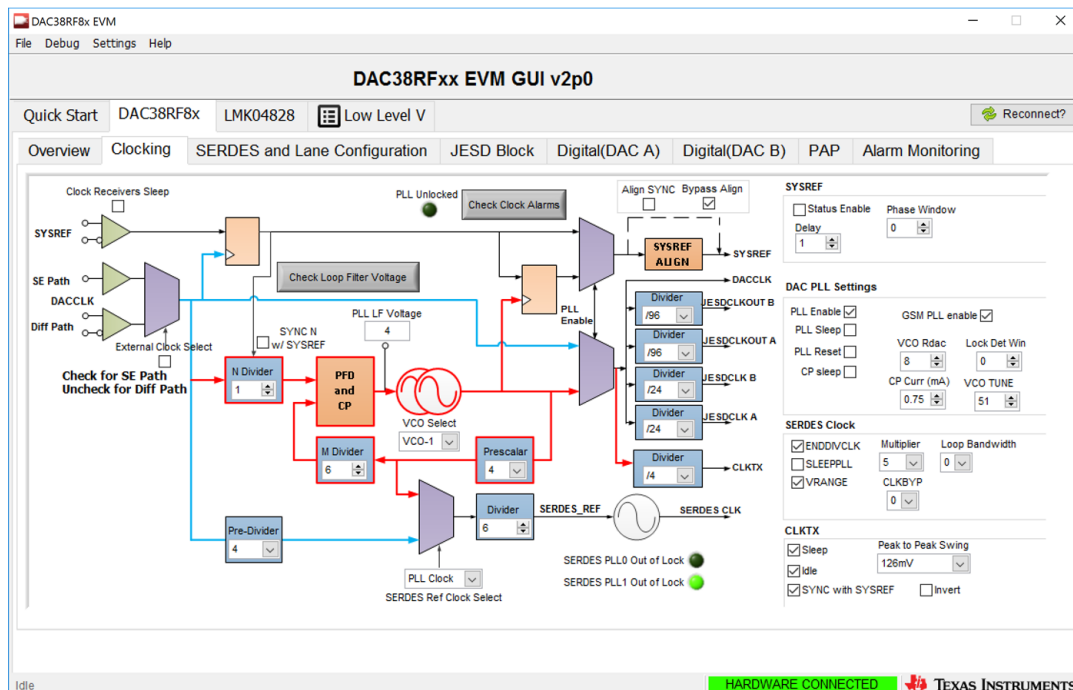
DAC38RF8x EVM

File Debug Settings Help

DAC38RFxx EVM GUI v2p0

Quick Start | DAC38RF8x | LMK04828 | Low Level V

Reconnect?

Overview | Clocking | SERDES and Lane Configuration | JESD Block | Digital(DAC A) | Digital(DAC B) | PAP | Alarm Monitoring

Clock Receivers Sleep

PLL Unlocked

Check Clock Alarms

Align SYNC

Bypass Align

SYSREF

SE Path

DACCLK

Diff Path

Check Loop Filter Voltage

SYSREF ALIGN

SYSREF

DACCLK

PLL Enable

Divider
/96
JESDCLKOUT B

Divider
/96
JESDCLKOUT A

Divider
/24
JESDCLK B

Divider
/24
JESDCLK A

Divider
/4
CLKTX

External Clock Select

Check for SE Path
Uncheck for Diff Path

SYNC N w/ SYSREF

PLL LF Voltage
4

N Divider
1

PFD and CP

VCO Select
VCO-1

M Divider
6

Prescalar
4

Pre-Divider
4

Divider
6

SERDES_REF

SERDES CLK

PLL Clock

SERDES Ref Clock Select

SERDES PLL0 Out of Lock

SERDES PLL1 Out of Lock

SYSREF

Status Enable

Phase Window
0

Delay
1

DAC PLL Settings

PLL Enable

GSM PLL enable

PLL Sleep

PLL Reset

VCO Rdac
8

Lock Det Win
0

CP sleep

CP Curr (mA)
0.75

VCO TUNE
51

SERDES Clock

ENDDIVCLK

Multiplier
5

Loop Bandwidth
0

SLEEPPLL

VRANGE

CLKBYP
0

CLKTX

Sleep

Peak to Peak Swing
126mV

Idle

SYNC with SYSREF

Invert

Idle

HARDWARE CONNECTED

Texas Instruments